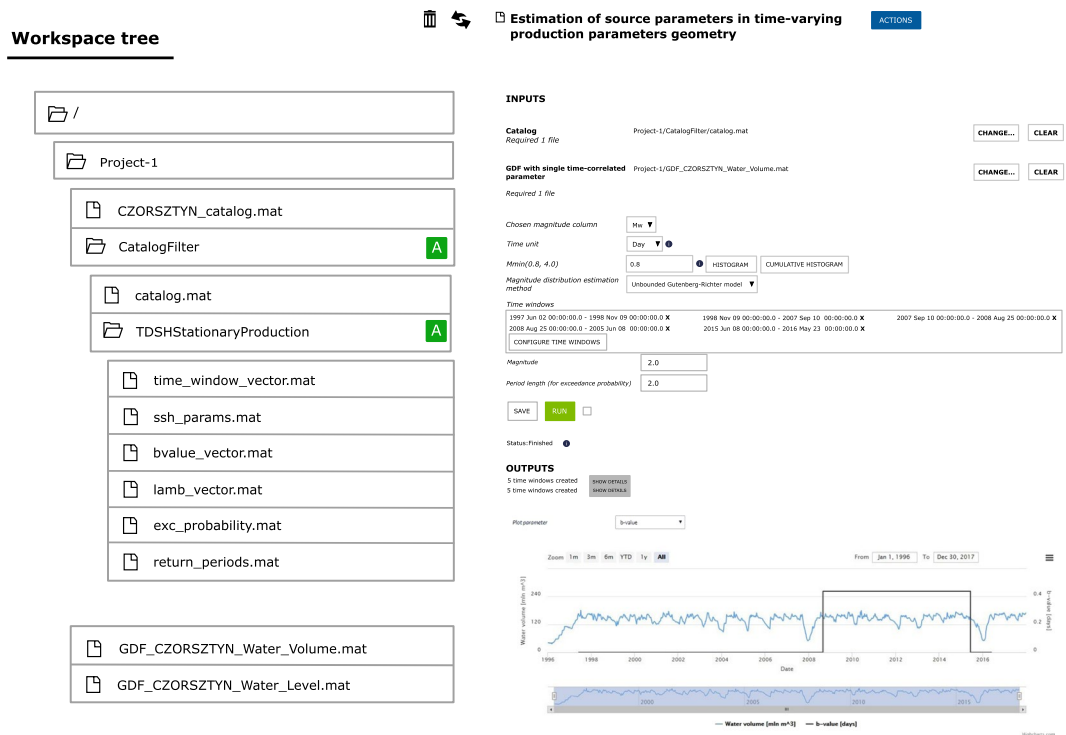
Workspace tree

/

Project-1

CZORSZTYN_catalog.mat

CatalogFilter A

catalog.mat

TDSHStationaryProduction A

time_window_vector.mat

ssh_params.mat

bvalue_vector.mat

lamb_vector.mat

exc_probability.mat

return_periods.mat

GDF_CZORSZTYN_Water_Volume.mat

GDF_CZORSZTYN_Water_Level.mat

Estimation of source parameters in time-varying production parameters geometry

ACTIONS

INPUTS

Catalog
Required 1 file
Project-1/CatalogFilter/catalog.mat
CHANGE... CLEAR

GDF with single time-correlated parameter
Project-1/GDF_CZORSZTYN_Water_Volume.mat
CHANGE... CLEAR
Required 1 file

Chosen magnitude column Mw

Time unit Day

Mmin(0.8, 4.0) 0.8 HISTOGRAM CUMULATIVE HISTOGRAM

Magnitude distribution estimation method Unbounded Gutenberg-Richter model

Time windows
1997 Jun 02 00:00:00.0 - 1998 Nov 09 00:00:00.0 X 1998 Nov 09 00:00:00.0 - 2007 Sep 10 00:00:00.0 X 2007 Sep 10 00:00:00.0 - 2008 Aug 25 00:00:00.0 X
2008 Aug 25 00:00:00.0 - 2005 Jun 08 00:00:00.0 X 2015 Jun 08 00:00:00.0 - 2016 May 23 00:00:00.0 X
CONFIGURE TIME WINDOWS

Magnitude 2.0

Period length (for exceedance probability) 2.0

SAVE RUN

Status: Finished

OUTPUTS
5 time windows created SHOW DETAILS
5 time windows created SHOW DETAILS

Plot parameter b-value

Zoom 1m 3m 6m YTD 1y All From Jan 1, 1996 To Dec 30, 2017

Water volume [mln m^3]
240
120
0
b-value [days]
0.4
0.2
0
1996 1998 2000 2002 2004 2006 2008 2010 2012 2014 2016
Date
2000 2005 2010 2015

Water volume [mln m^3] b-value [days]